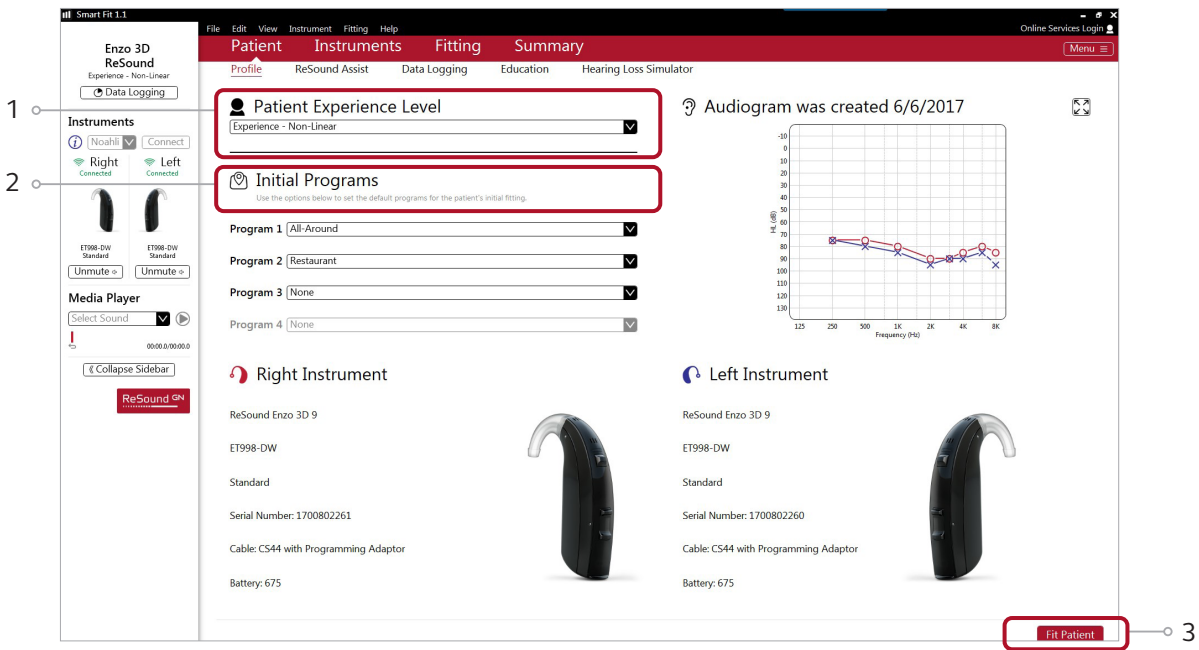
Smart Fit 1.1

File Edit View Instrument Fitting Help

Online Services Login

Patient Instruments Fitting Summary

Menu

Profile ReSound Assist Data Logging Education Hearing Loss Simulator

Enzo 3D ReSound
Experience - Non-Linear

Data Logging

Instruments

Noahli Connect

Right Connected

Left Connected

ET998-DW Standard

ET998-DW Standard

Unmute

Unmute

Media Player

Select Sound

00:00.0/00:00.0

Collapse Sidebar

ReSound GN

1

Patient Experience Level

Experience - Non-Linear

2

Initial Programs

Use the options below to set the default programs for the patient's initial fitting.

Program 1 All-Around

Program 2 Restaurant

Program 3 None

Program 4 None

Audiogram was created 6/6/2017

-10
0
10
20
30
40
50
60
70
80
90
100
110
120
130

HL (dB)

125 250 500 1K 2K 4K 8K

Frequency (Hz)

Right Instrument

ReSound Enzo 3D 9

ET998-DW

Standard

Serial Number: 1700802261

Cable: CS44 with Programming Adaptor

Battery: 675

Left Instrument

ReSound Enzo 3D 9

ET998-DW

Standard

Serial Number: 1700802260

Cable: CS44 with Programming Adaptor

Battery: 675

Fit Patient

3